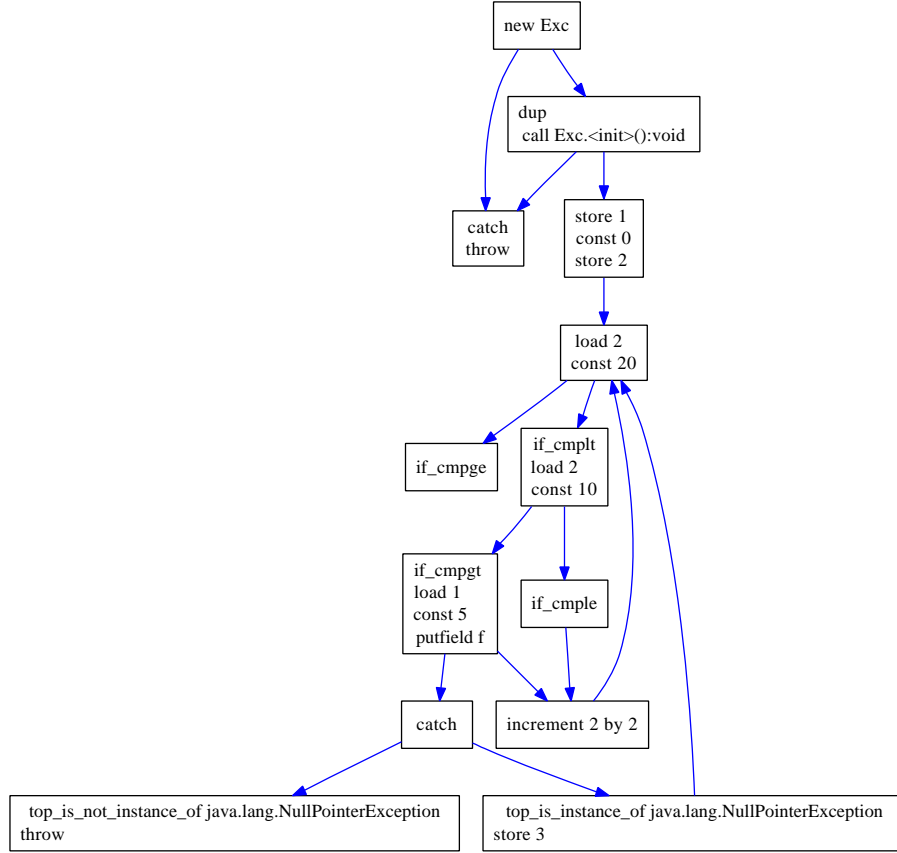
new Exc

dup
call Exc.<init>():void

catch
throw

store 1
const 0
store 2

load 2
const 20

if_cmpge

if_cmplt
load 2
const 10

if_cmpgt
load 1
const 5
putfield f

if_cmple

catch

increment 2 by 2

top_is_not_instance_of java.lang.NullPointerException
throw

top_is_instance_of java.lang.NullPointerException
store 3